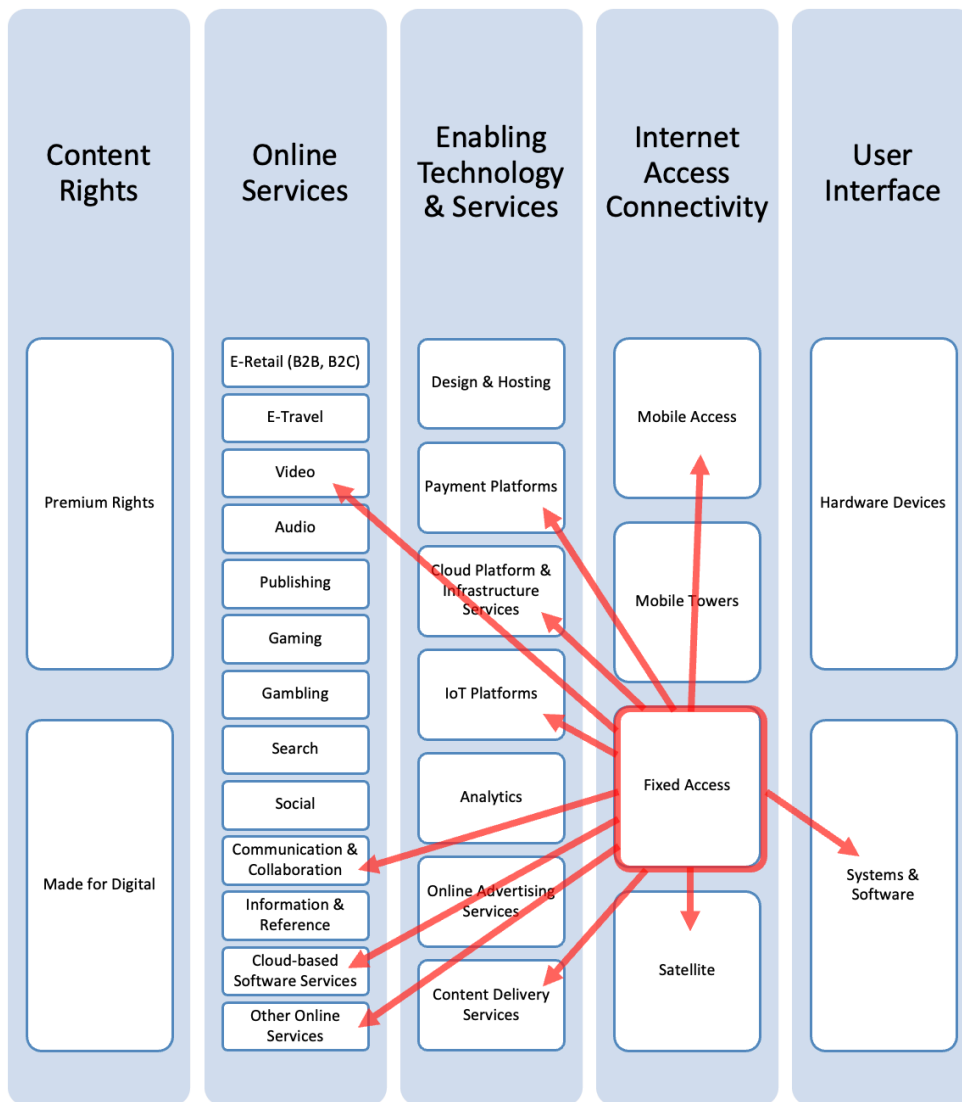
Content Rights

Premium Rights

Made for Digital

Online Services

E-Retail (B2B, B2C)

E-Travel

Video

Audio

Publishing

Gaming

Gambling

Search

Social

Communication & Collaboration

Information & Reference

Cloud-based Software Services

Other Online Services

Enabling Technology & Services

Design & Hosting

Payment Platforms

Cloud Platform & Infrastructure Services

IoT Platforms

Analytics

Online Advertising Services

Content Delivery Services

Internet Access Connectivity

Mobile Access

Mobile Towers

Fixed Access

Satellite

User Interface

Hardware Devices

Systems & Software